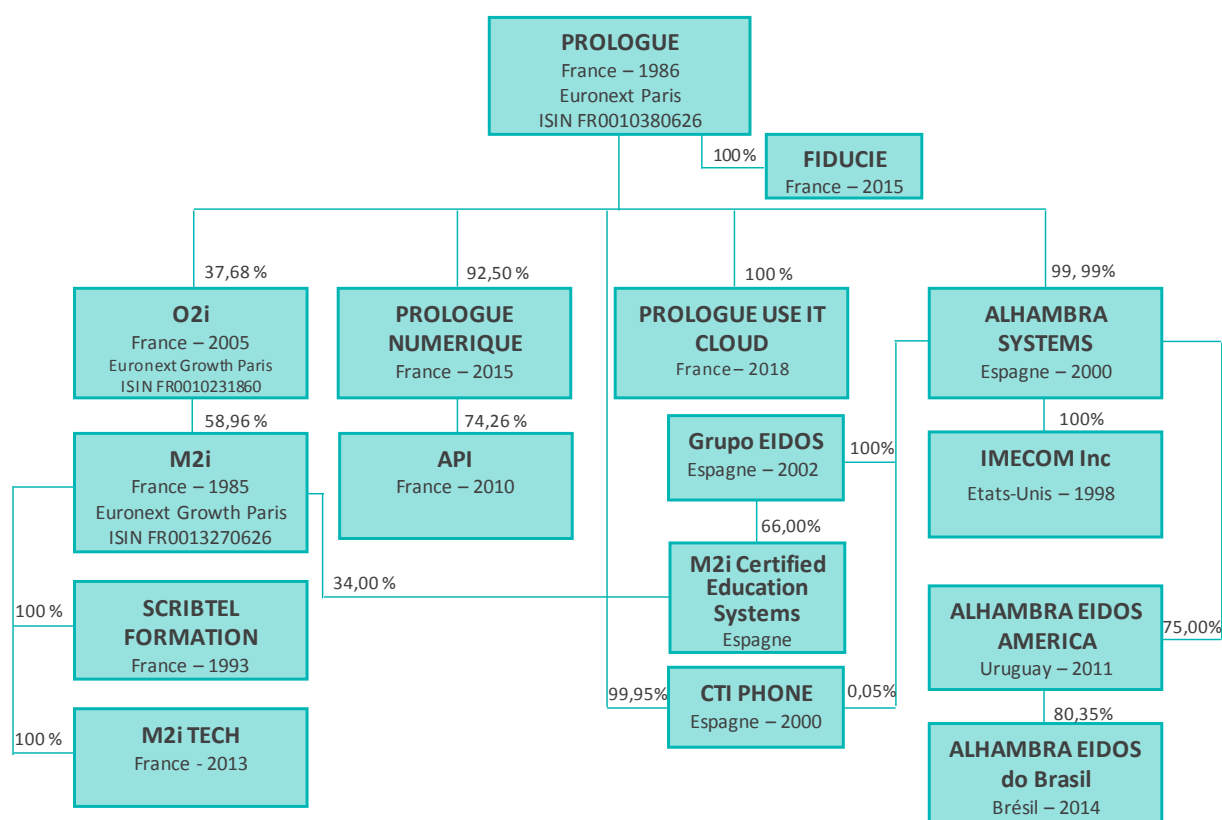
PROLOGUE
France – 1986
Euronext Paris
ISIN FR0010380626

100%

FIDUCIE
France – 2015

37,68 %

O2i
France – 2005
Euronext Growth Paris
ISIN FR0010231860

58,96 %

M2i
France – 1985
Euronext Growth Paris
ISIN FR0013270626

100 %

SCRIBTEL FORMATION
France – 1993

100 %

M2i TECH
France - 2013

92,50 %

PROLOGUE NUMERIQUE
France – 2015

74,26 %

API
France – 2010

34,00 %

100 %

PROLOGUE USE IT CLOUD
France – 2018

Grupo EIDOS
Espagne – 2002

100%

66,00%

M2i Certified Education Systems
Espagne

99,95%

CTI PHONE
Espagne – 2000

0,05%

99, 99%

ALHAMBRA SYSTEMS
Espagne – 2000

100%

IMECOM Inc
Etats-Unis – 1998

75,00%

ALHAMBRA EIDOS AMERICA
Uruguay – 2011

80,35%

ALHAMBRA EIDOS do Brasil
Brésil – 2014